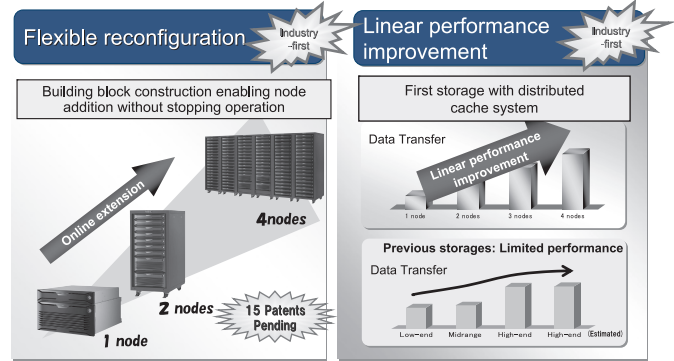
Flexible reconfiguration

Industry -first

Building block construction enabling node addition without stopping operation

Online extension

4nodes

2 nodes

1 node

15 Patents Pending

Linear performance improvement

Industry -first

First storage with distributed cache system

Data Transfer

Linear performance improvement

1 node

2 nodes

3 nodes

4 nodes

Previous storages: Limited performance

Data Transfer

Low-end

Midrange

High-end

High-end

(Estimated)